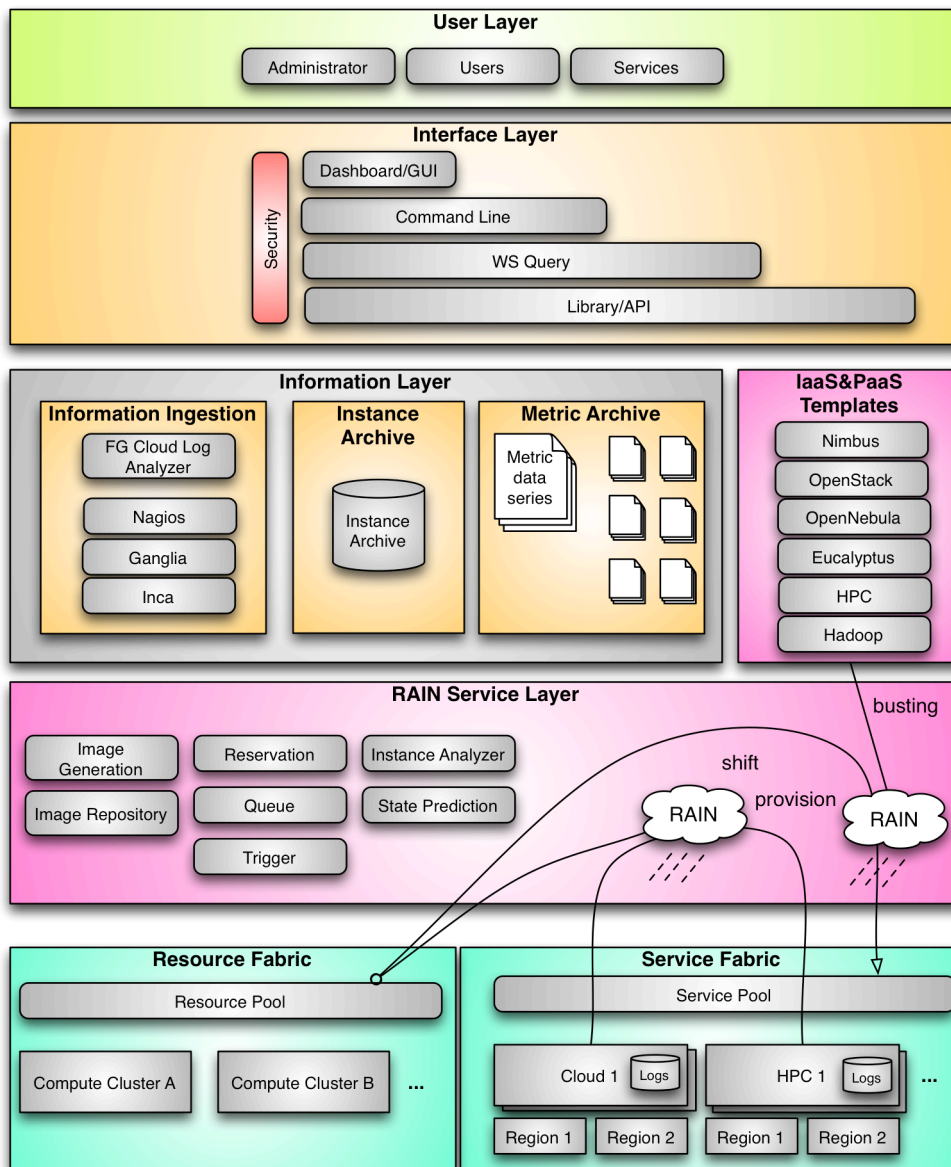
User Layer

Administrator
Users
Services

Interface Layer

Security
Dashboard/GUI
Command Line
WS Query
Library/API

Information Layer

Information Ingestion
FG Cloud Log Analyzer
Nagios
Ganglia
Inca

Instance Archive
Instance Archive

Metric Archive
Metric data series

IaaS&PaaS Templates
Nimbus
OpenStack
OpenNebula
Eucalyptus
HPC
Hadoop

RAIN Service Layer

Image Generation
Image Repository
Reservation
Queue
Trigger
Instance Analyzer
State Prediction

shift
provision
busting
RAIN
RAIN

Resource Fabric
Resource Pool
Compute Cluster A
Compute Cluster B
...

Service Fabric
Service Pool
Cloud 1
Logs
HPC 1
Logs
...
Region 1
Region 2
Region 1
Region 2